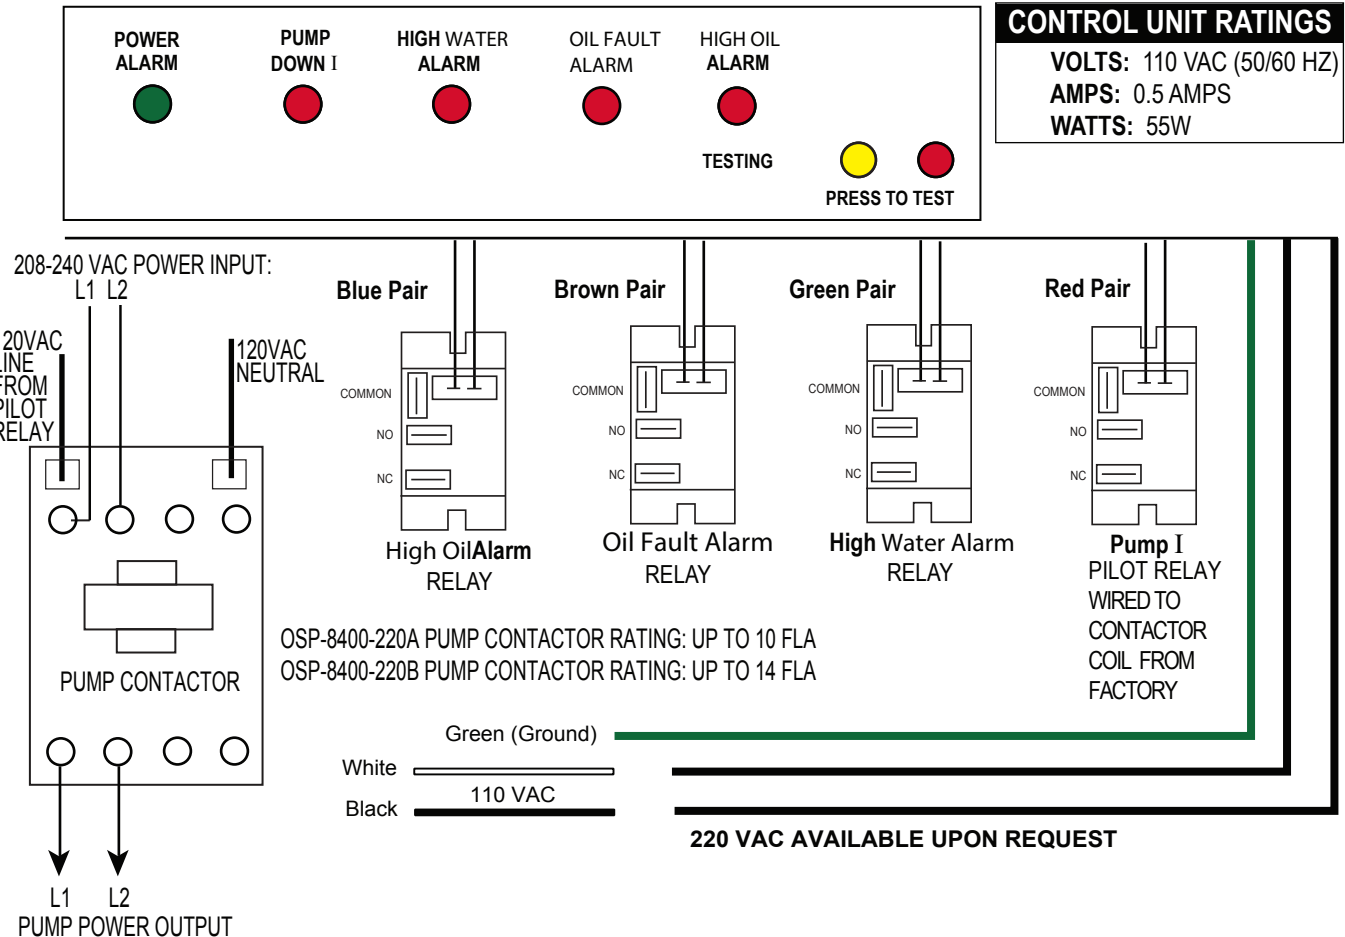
POWER ALARM

PUMP DOWN I

HIGH WATER ALARM

OIL FAULT ALARM

HIGH OIL ALARM

TESTING

PRESS TO TEST

CONTROL UNIT RATINGS

VOLTS: 110 VAC (50/60 HZ)
AMPS: 0.5 AMPS
WATTS: 55W

208-240 VAC POWER INPUT:
L1 L2

20VAC LINE FROM PILOT RELAY

120VAC NEUTRAL

Blue Pair

Brown Pair

Green Pair

Red Pair

COMMON
NO
NC

COMMON
NO
NC

COMMON
NO
NC

COMMON
NO
NC

High OilAlarm RELAY

Oil Fault Alarm RELAY

High Water Alarm RELAY

Pump I PILOT RELAY WIRED TO CONTACTOR COIL FROM FACTORY

PUMP CONTACTOR

OSP-8400-220A PUMP CONTACTOR RATING: UP TO 10 FLA
OSP-8400-220B PUMP CONTACTOR RATING: UP TO 14 FLA

Green (Ground)

White

110 VAC

Black

220 VAC AVAILABLE UPON REQUEST

L1 L2
PUMP POWER OUTPUT